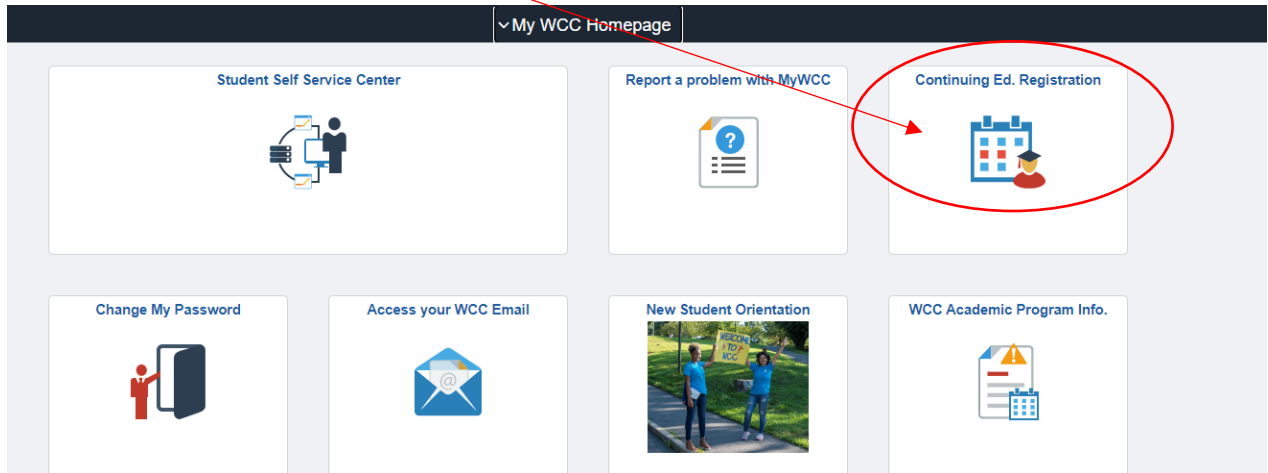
My WCC Homepage

Student Self Service Center

Report a problem with MyWCC

Continuing Ed. Registration

Change My Password

Access your WCC Email

New Student Orientation

WELCOME TO WCC

WCC Academic Program Info.